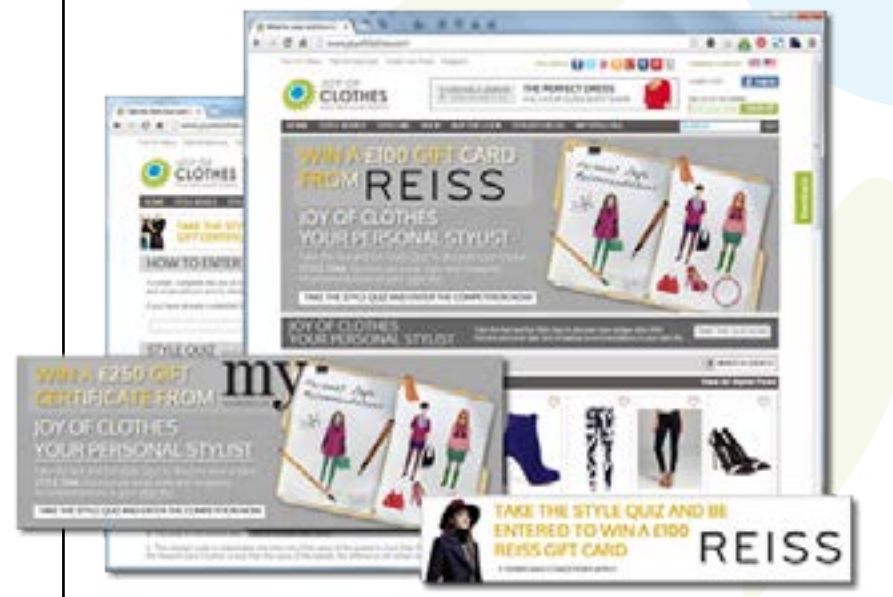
JOY OF CLOTHES

THE PERFECT DRESS

WIN A £100 GIFT CARD FROM REISS

JOY OF CLOTHES YOUR PERSONAL STYLIST

TAKE THE STYLE QUIZ AND ENTER THE COMPETITION NOW

JOY OF CLOTHES YOUR PERSONAL STYLIST

JOY OF CLOTHES

HOW TO ENTER

STYLE QUIZ

WIN A £250 GIFT CERTIFICATE FROM my

JOY OF CLOTHES YOUR PERSONAL STYLIST

TAKE THE STYLE QUIZ AND ENTER THE COMPETITION NOW

TAKE THE STYLE QUIZ AND BE ENTERED TO WIN A £100 REISS GIFT CARD

REISS